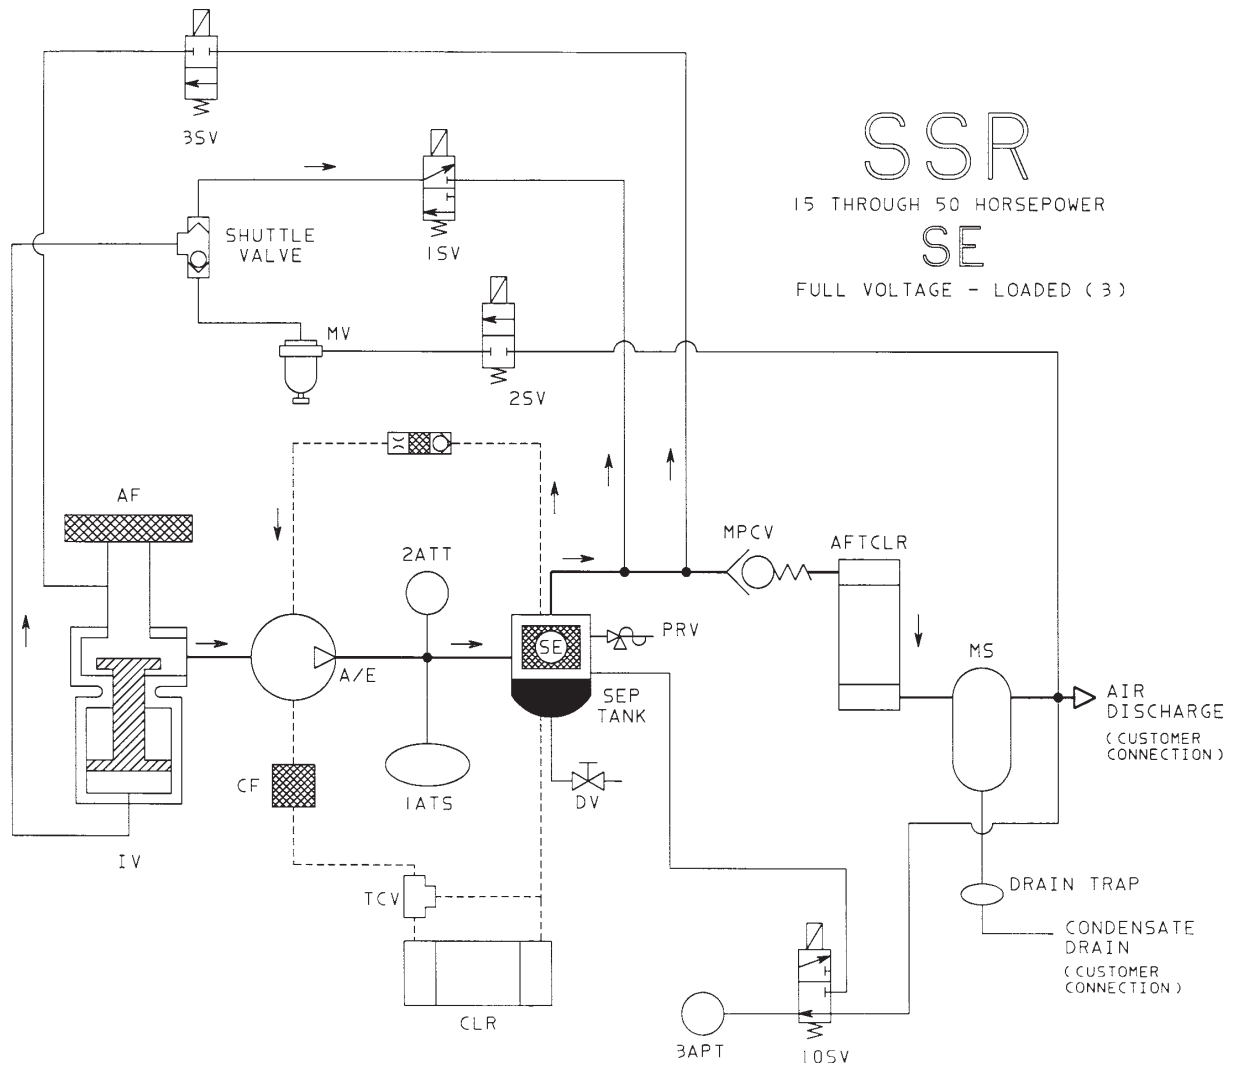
SSR
15 THROUGH 50 HORSEPOWER
SE
FULL VOLTAGE - LOADED (3)

3SV

SHUTTLE VALVE

1SV

MV

2SV

AF

2ATT

MPCV

AFTCLR

SE

PRV

A/E

SEP TANK

MS

AIR DISCHARGE
(CUSTOMER CONNECTION)

1ATS

CF

DV

IV

DRAIN TRAP

TCV

CONDENSATE DRAIN
(CUSTOMER CONNECTION)

CLR

3APT

10SV